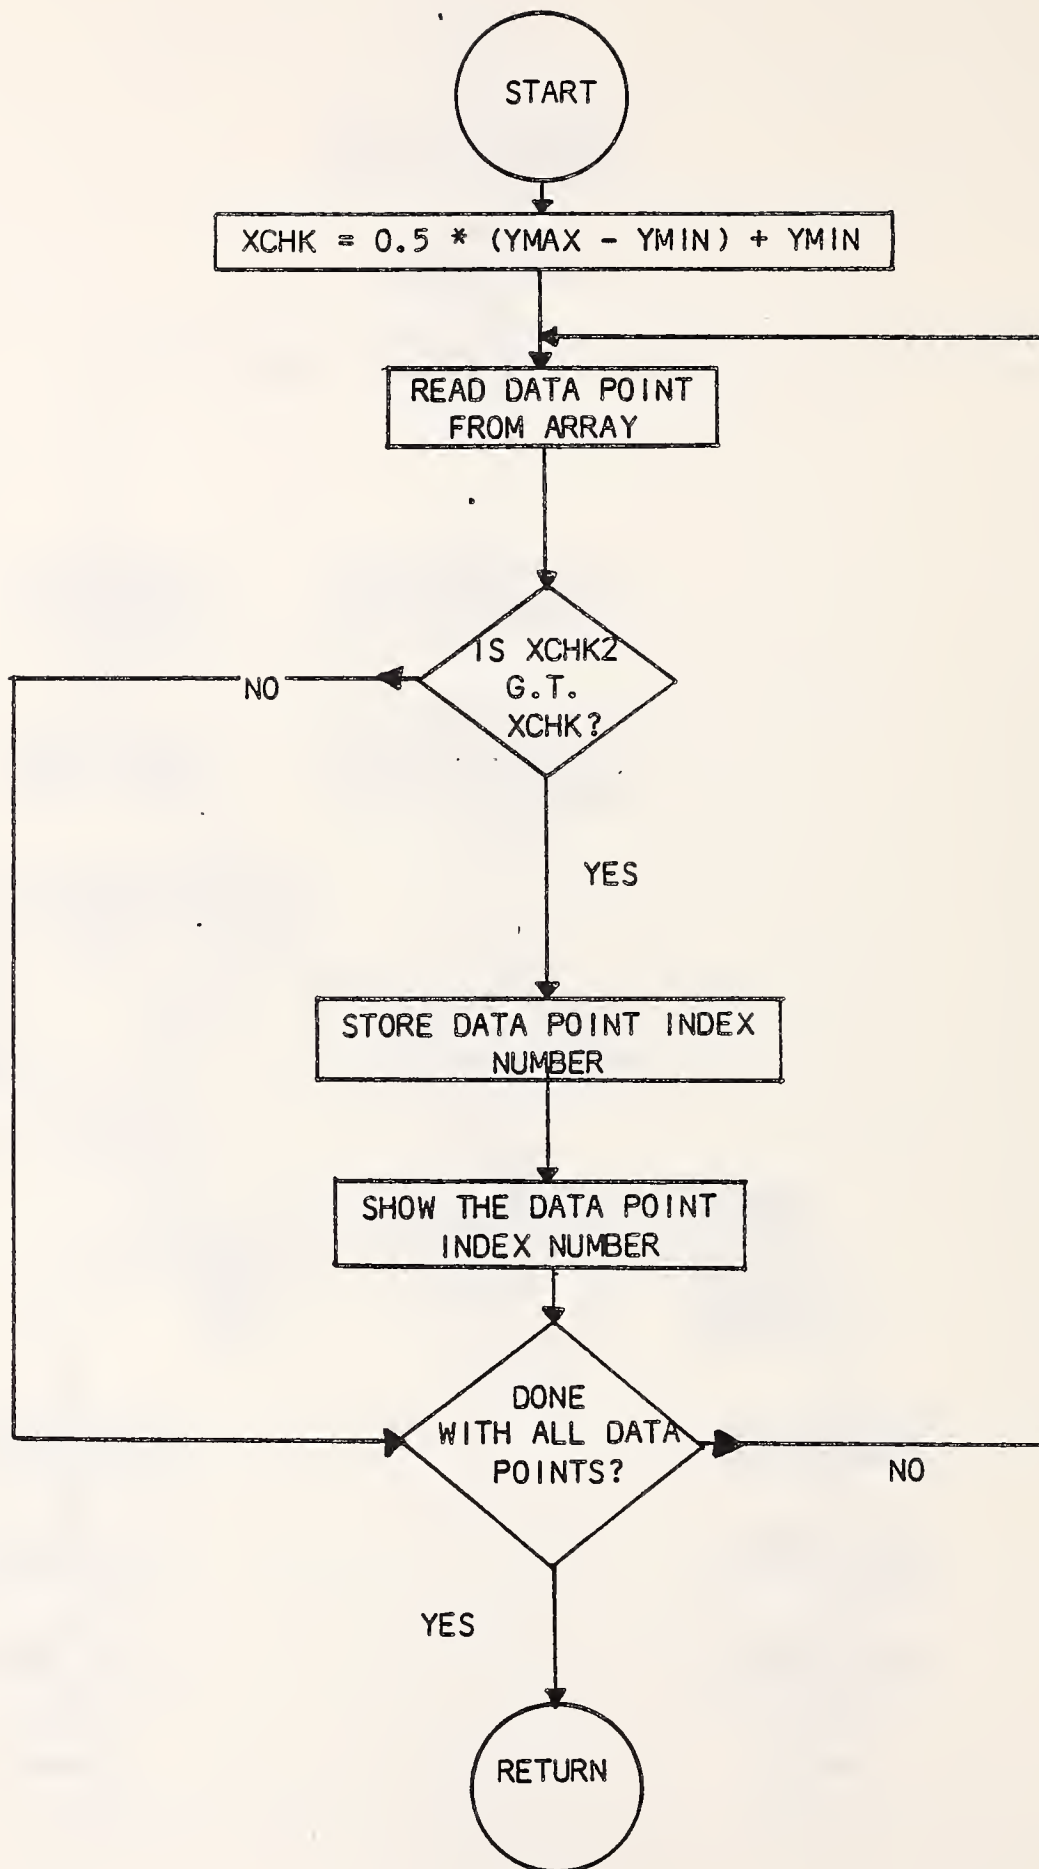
START

XCHK = 0.5 * (YMAX - YMIN) + YMIN

READ DATA POINT FROM ARRAY

IS XCHK2 G.T. XCHK?

NO

YES

STORE DATA POINT INDEX NUMBER

SHOW THE DATA POINT INDEX NUMBER

DONE WITH ALL DATA POINTS?

NO

YES

RETURN